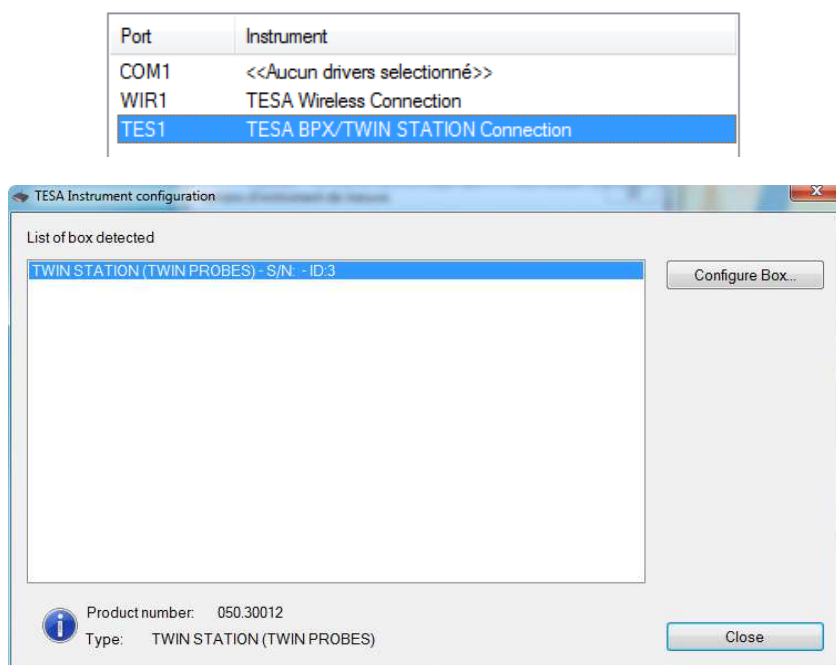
| Port | Instrument |
|---|---|
| COM1 | <<Aucun drivers selectionné>> |
| WIR1 | TESA Wireless Connection |
| TES1 | TESA BPX/TWIN STATION Connection |

TESA Instrument configuration

List of box detected

TWIN STATION (TWIN PROBES) - S/N: - ID:3

Configure Box...

Product number: 050.30012
Type: TWIN STATION (TWIN PROBES)

Close